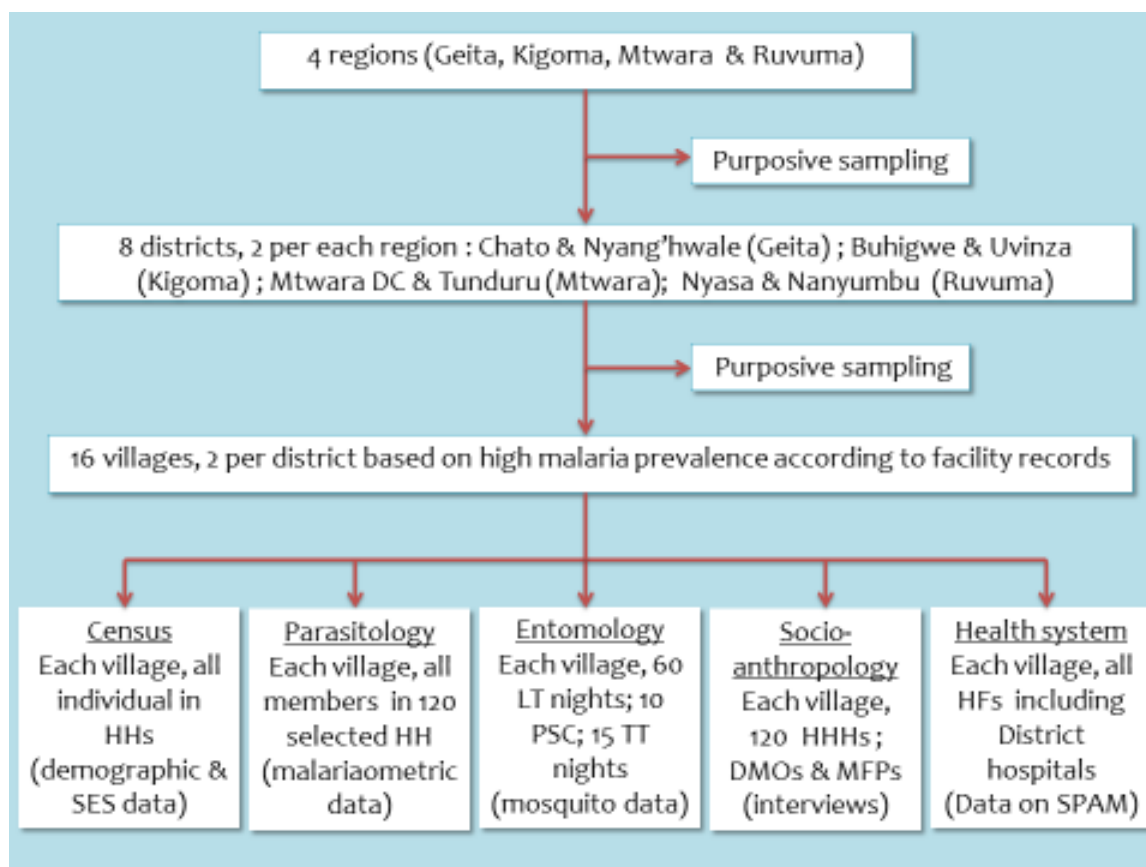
4 regions (Geita, Kigoma, Mtwara & Ruvuma)

Purposive sampling

8 districts, 2 per each region : Chato & Nyang'hwale (Geita) ; Buhigwe & Uvinza (Kigoma) ; Mtwara DC & Tunduru (Mtwara); Nyasa & Nanyumbu (Ruvuma)

Purposive sampling

16 villages, 2 per district based on high malaria prevalence according to facility records

Census
Each village, all individual in HHs (demographic & SES data)

Parasitology
Each village, all members in 120 selected HH (malariaometric data)

Entomology
Each village, 60 LT nights; 10 PSC; 15 TT nights (mosquito data)

Socio-anthropology
Each village, 120 HHHs ; DMOs & MFPs (interviews)

Health system
Each village, all HFs including District hospitals (Data on SPAM)